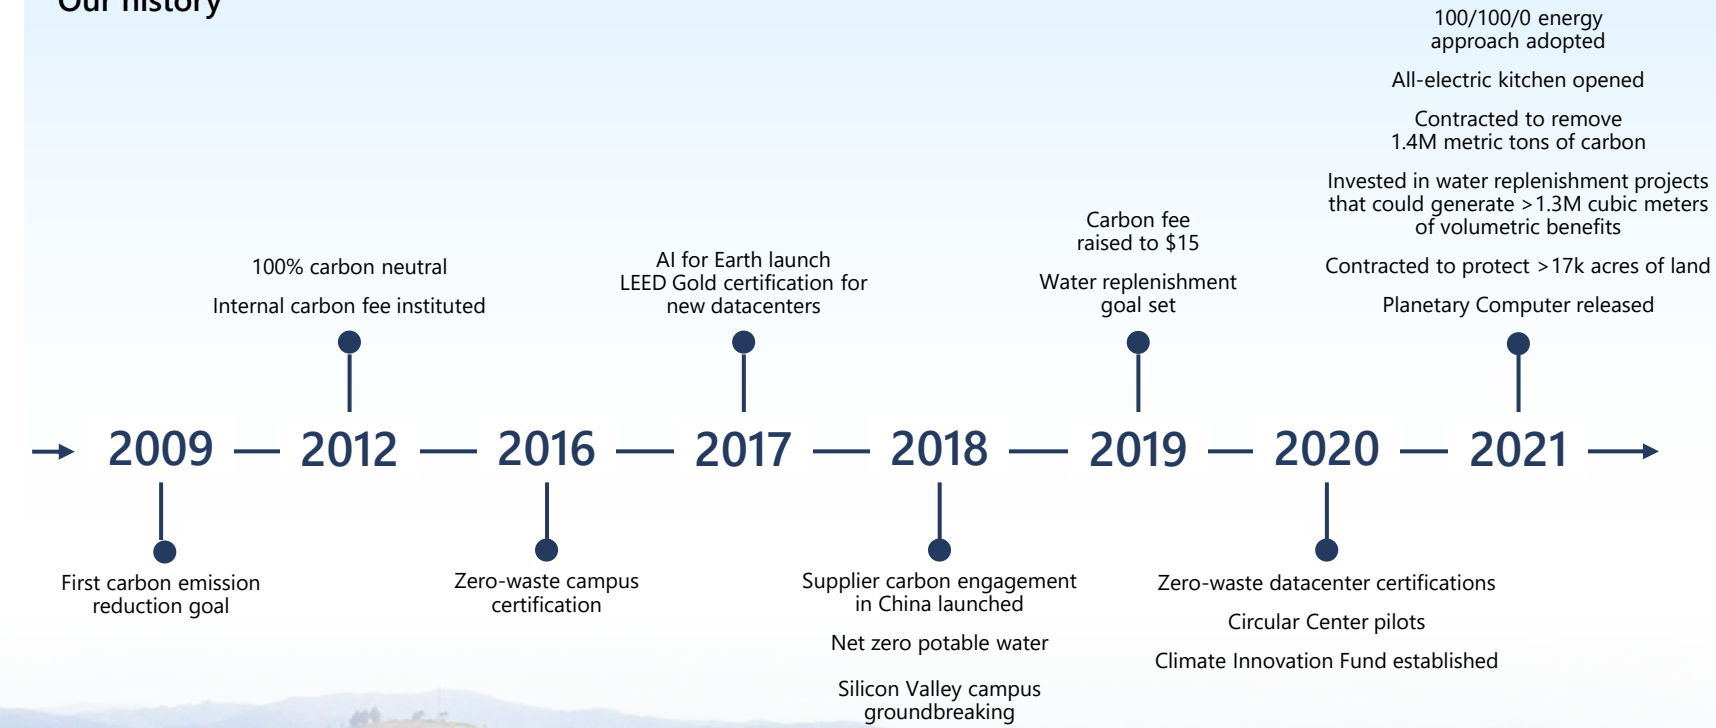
Our history

100/100/0 energy approach adopted

All-electric kitchen opened

Contracted to remove 1.4M metric tons of carbon

Invested in water replenishment projects that could generate >1.3M cubic meters of volumetric benefits

Contracted to protect >17k acres of land

Planetary Computer released

Carbon fee raised to $15

Water replenishment goal set

AI for Earth launch
LEED Gold certification for new datacenters

100% carbon neutral

Internal carbon fee instituted

2009 — 2012 — 2016 — 2017 — 2018 — 2019 — 2020 — 2021

First carbon emission reduction goal

Zero-waste campus certification

Supplier carbon engagement in China launched

Net zero potable water

Silicon Valley campus groundbreaking

Zero-waste datacenter certifications

Circular Center pilots

Climate Innovation Fund established